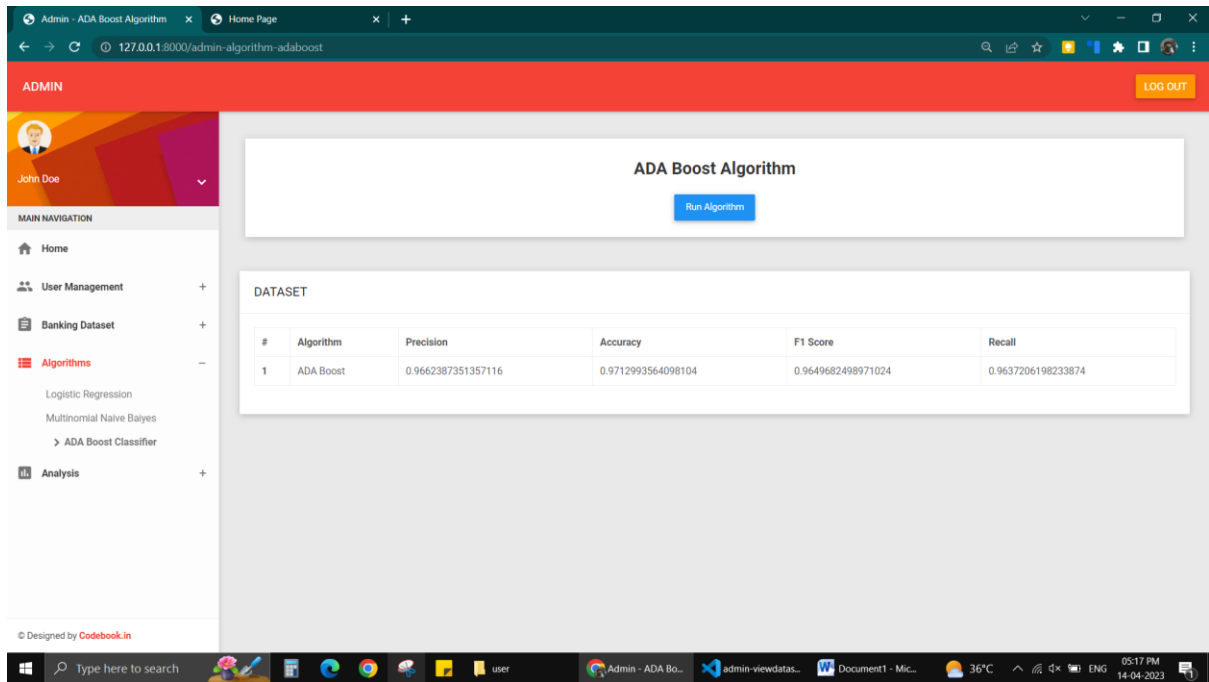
Admin - ADA Boost Algorithm × Home Page × +

127.0.0.1:8000/admin-algorithm-adaboost

ADMIN

LOG OUT

John Doe

MAIN NAVIGATION

Home

User Management +

Banking Dataset +

Algorithms −

Logistic Regression

Multinomial Naive Baiyes

> ADA Boost Classifier

Analysis +

© Designed by Codebook.in

ADA Boost Algorithm

Run Algorithm

DATASET

| # | Algorithm | Precision | Accuracy | F1 Score | Recall |
|---|---|---|---|---|---|
| 1 | ADA Boost | 0.9662387351357116 | 0.9712993564098104 | 0.9649682498971024 | 0.9637206198233874 |

Type here to search

user

Admin - ADA Bo...

admin-viewdatas...

Document1 - Mic...

36°C

ENG

05:17 PM
14-04-2023